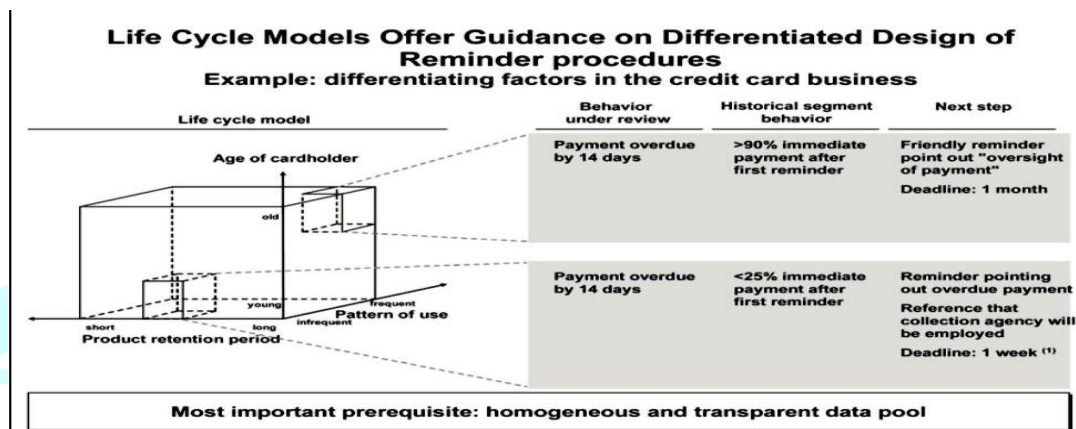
Life Cycle Models Offer Guidance on Differentiated Design of Reminder procedures
Example: differentiating factors in the credit card business

Life cycle model

Age of cardholder

old

young

frequent

Pattern of use

infrequent

short

long

Product retention period

| Behavior under review | Historical segment behavior | Next step |
|---|---|---|
| Payment overdue by 14 days | >90% immediate payment after first reminder | Friendly reminder point out "oversight of payment" Deadline: 1 month |
| Payment overdue by 14 days | <25% immediate payment after first reminder | Reminder pointing out overdue payment Reference that collection agency will be employed Deadline: 1 week $^{(1)}$ |

Most important prerequisite: homogeneous and transparent data pool